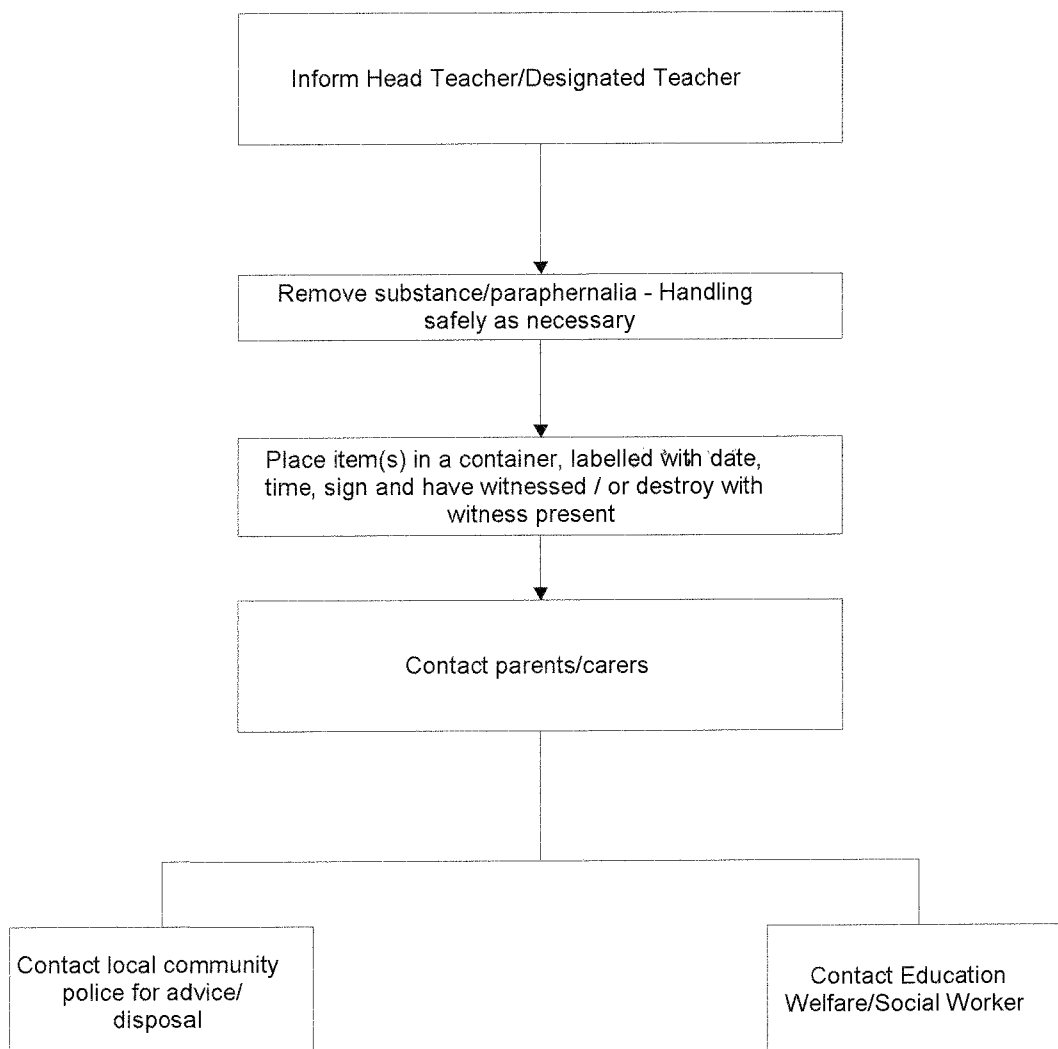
Inform Head Teacher/Designated Teacher

Remove substance/paraphernalia - Handling safely as necessary

Place item(s) in a container, labelled with date, time, sign and have witnessed / or destroy with witness present

Contact parents/carers

Contact local community police for advice/ disposal

Contact Education Welfare/Social Worker